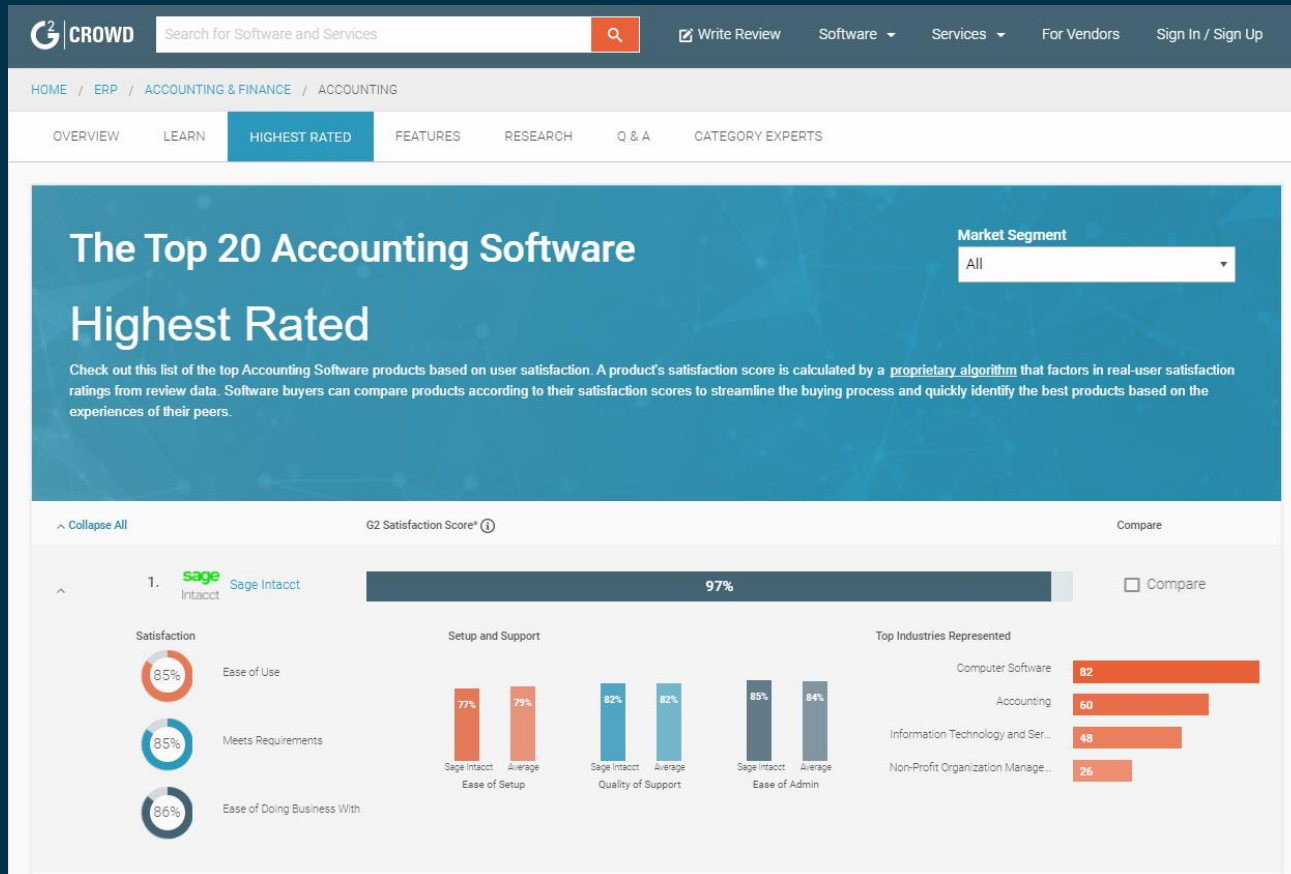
G2 CROWD

Search for Software and Services

Write Review Software Services For Vendors Sign In / Sign Up

HOME / ERP / ACCOUNTING & FINANCE / ACCOUNTING

OVERVIEW LEARN HIGHEST RATED FEATURES RESEARCH Q & A CATEGORY EXPERTS

The Top 20 Accounting Software

Market Segment
All

Highest Rated

Check out this list of the top Accounting Software products based on user satisfaction. A product's satisfaction score is calculated by a proprietary algorithm that factors in real-user satisfaction ratings from review data. Software buyers can compare products according to their satisfaction scores to streamline the buying process and quickly identify the best products based on the experiences of their peers.

Collapse All

G2 Satisfaction Score* ⓘ

Compare

1. sage Intacct Sage Intacct

97%

Compare

Satisfaction

85% Ease of Use

85% Meets Requirements

86% Ease of Doing Business With

Setup and Support

77% Sage Intacct 79% Average
Ease of Setup

82% Sage Intacct 82% Average
Quality of Support

85% Sage Intacct 84% Average
Ease of Admin

Top Industries Represented

Computer Software 82

Accounting 60

Information Technology and Ser... 48

Non-Profit Organization Manage... 26